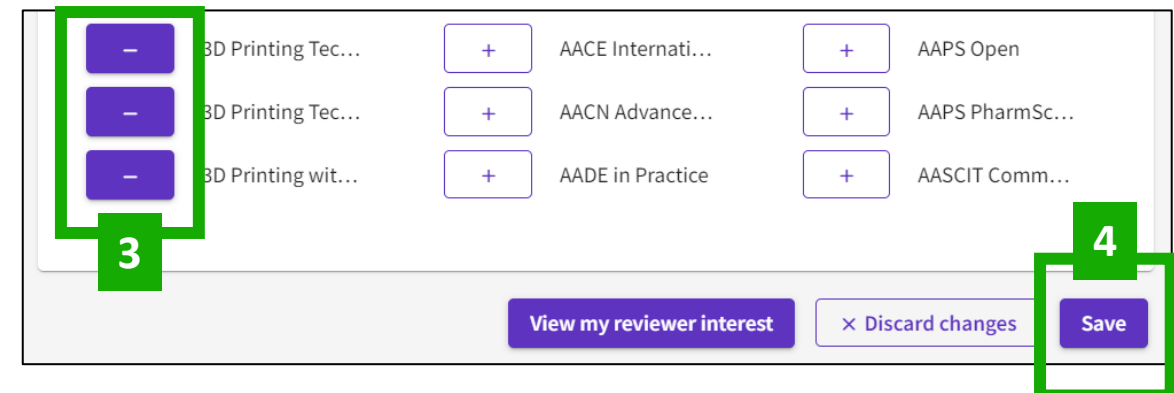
– 3D Printing Tec…
+ AACE Internati…
+ AAPS Open
– 3D Printing Tec…
+ AACN Advance…
+ AAPS PharmSc…
– 3D Printing wit…
+ AADE in Practice
+ AASCIT Comm…

3

4

View my reviewer interest
× Discard changes
Save